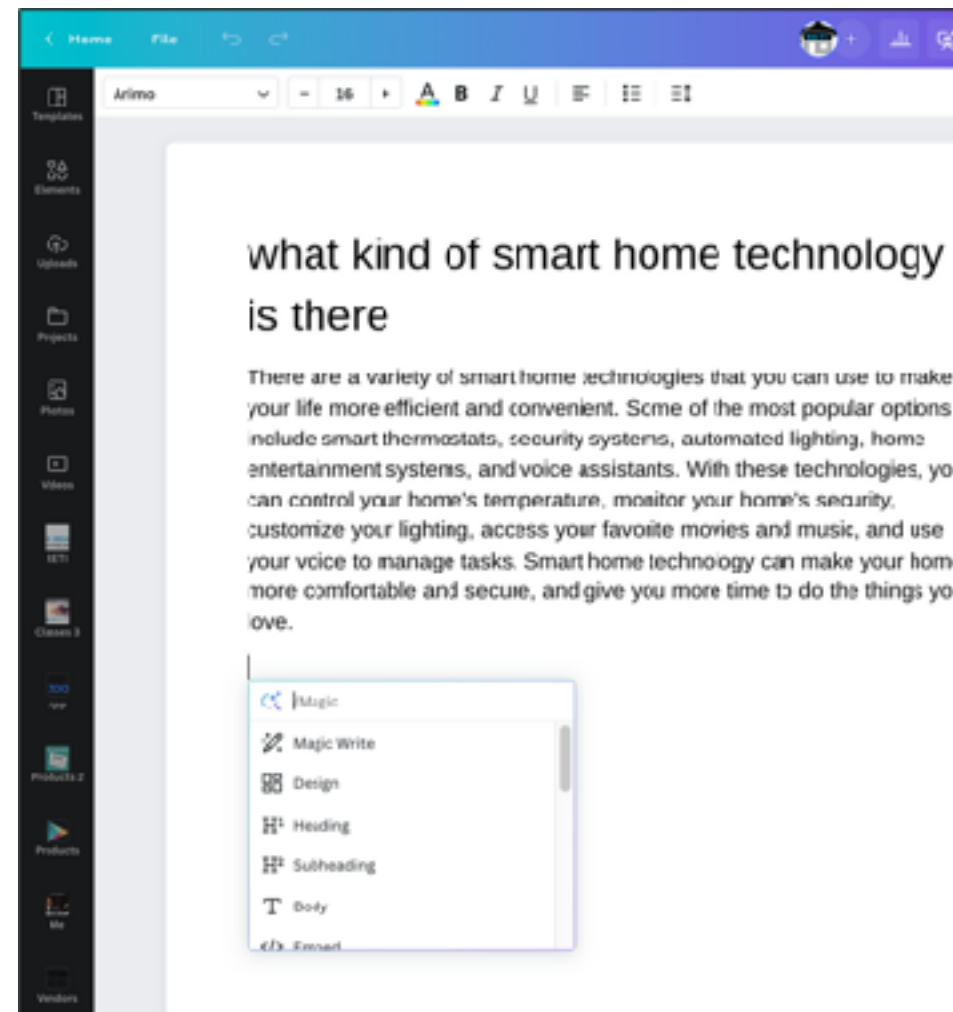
Home File

Arimo 16 B I U

Templates
Elements
Uploads
Projects
Photos
Videos
SETI
Classes 3
Products 2
Products
Me
Vendors

what kind of smart home technology is there

There are a variety of smart home technologies that you can use to make your life more efficient and convenient. Some of the most popular options include smart thermostats, security systems, automated lighting, home entertainment systems, and voice assistants. With these technologies, yo can control your home's temperature, monitor your home's security, customize your lighting, access your favorite movies and music, and use your voice to manage tasks. Smart home technology can make your home more comfortable and secure, and give you more time to do the things yo love.

/Magic
Magic Write
Design
Heading
Subheading
Body
Embed